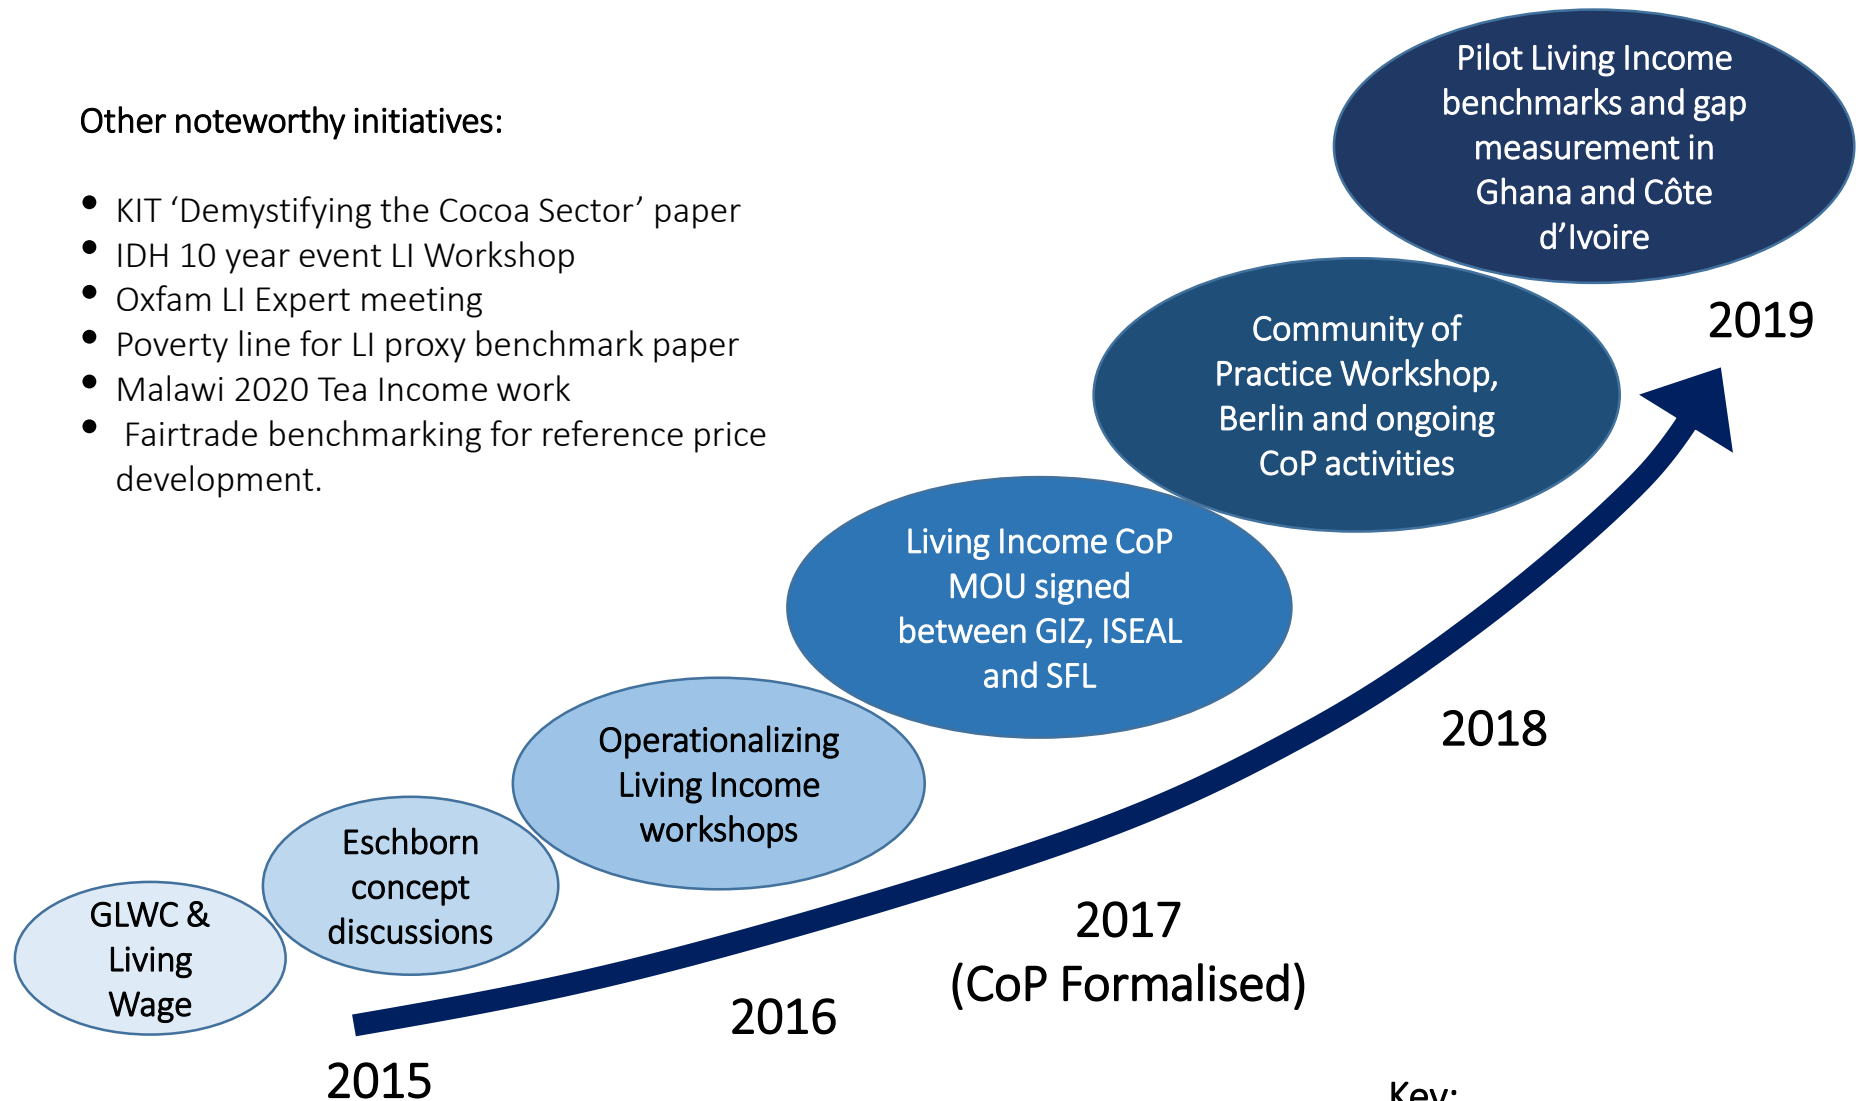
Other noteworthy initiatives:

- KIT ‘Demystifying the Cocoa Sector’ paper
- IDH 10 year event LI Workshop
- Oxfam LI Expert meeting
- Poverty line for LI proxy benchmark paper
- Malawi 2020 Tea Income work
- Fairtrade benchmarking for reference price development.

Pilot Living Income benchmarks and gap measurement in Ghana and Côte d’Ivoire

2019

Community of Practice Workshop, Berlin and ongoing CoP activities

Living Income CoP MOU signed between GIZ, ISEAL and SFL

2018

Operationalizing Living Income workshops

Eschborn concept discussions

GLWC & Living Wage

2017
(CoP Formalised)

2016

2015

Key: